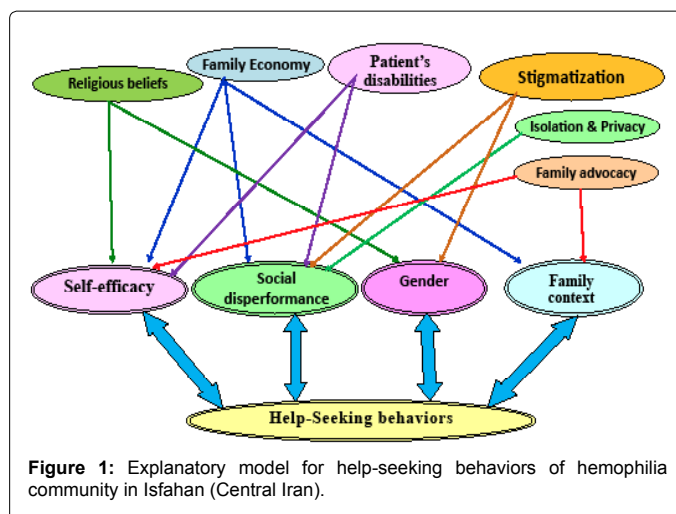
Family Economy

Patient's disabilities

Religious beliefs

Stigmatization

Isolation & Privacy

Family advocacy

Self-efficacy

Social disperformance

Gender

Family context

Help-Seeking behaviors

**Figure 1:** Explanatory model for help-seeking behaviors of hemophilia community in Isfahan (Central Iran).